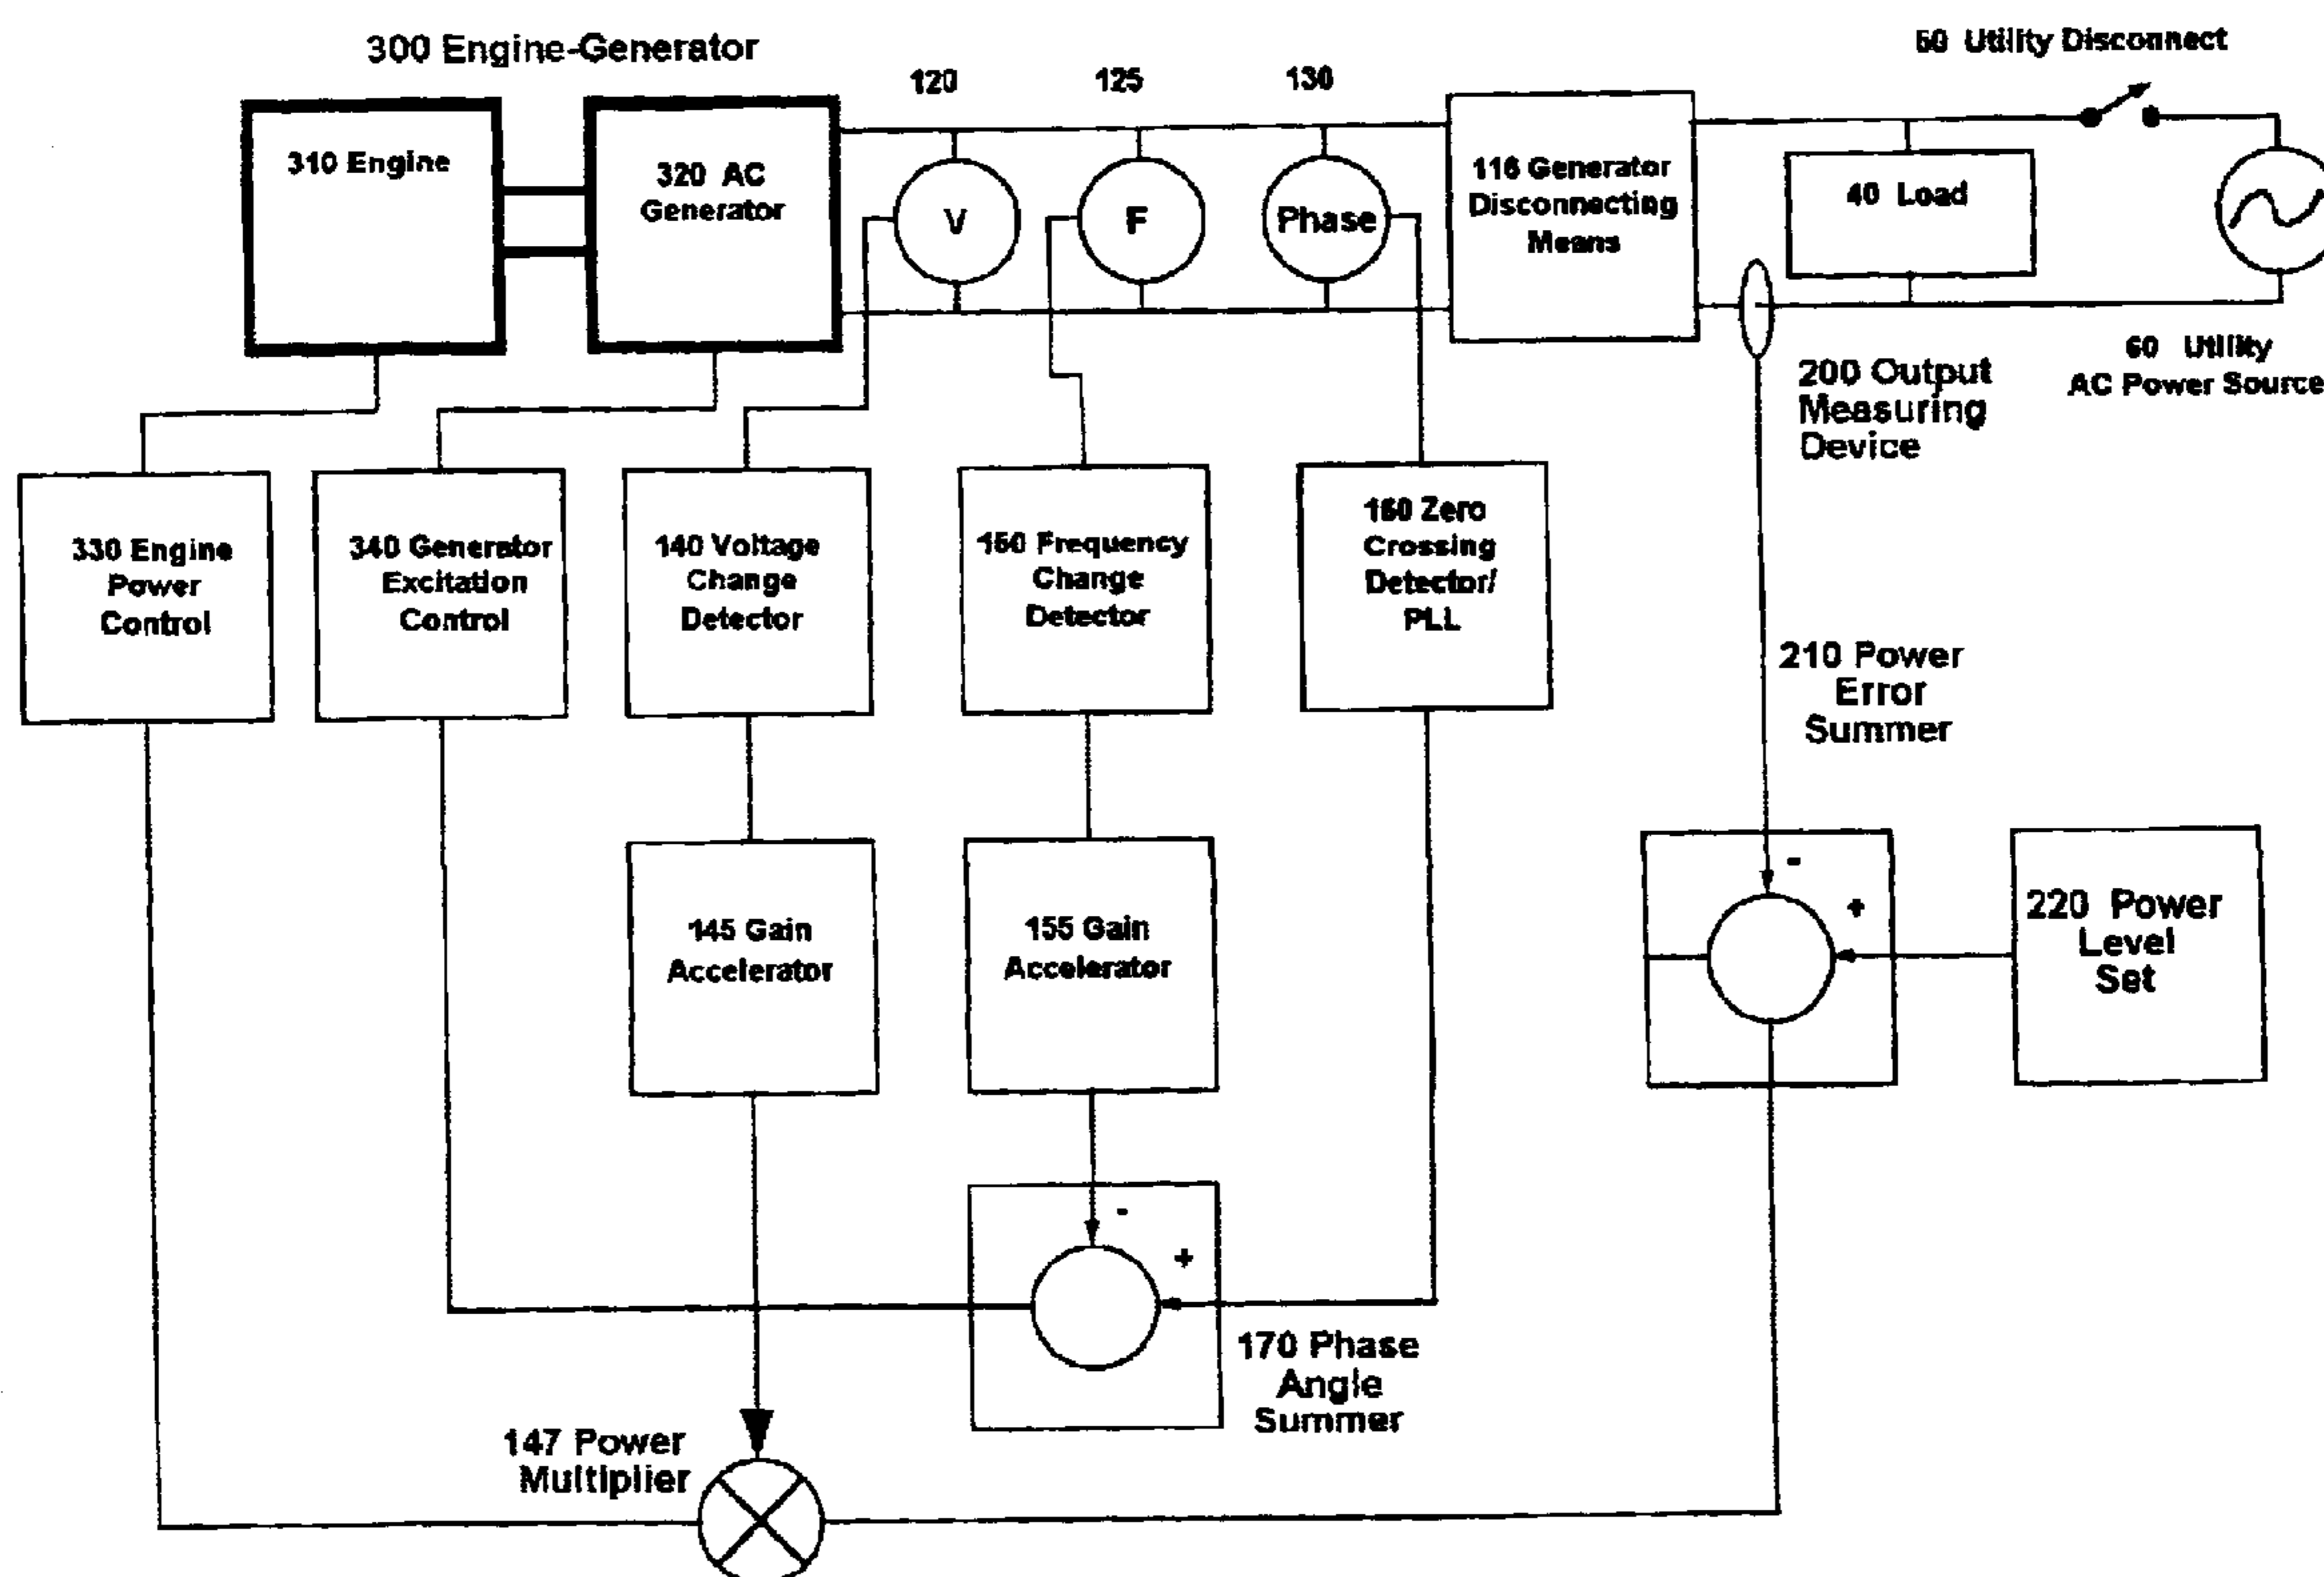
300 Engine-Generator

50 Utility Disconnect

120

125

130

310 Engine

320 AC Generator

V

F

Phase

116 Generator Disconnecting Means

40 Load

60 Utility AC Power Source

200 Output Measuring Device

330 Engine Power Control

340 Generator Excitation Control

140 Voltage Change Detector

150 Frequency Change Detector

160 Zero Crossing Detector/ PLL

210 Power Error Summer

-

+

220 Power Level Set

145 Gain Accelerator

155 Gain Accelerator

-

+

170 Phase Angle Summer

147 Power Multiplier